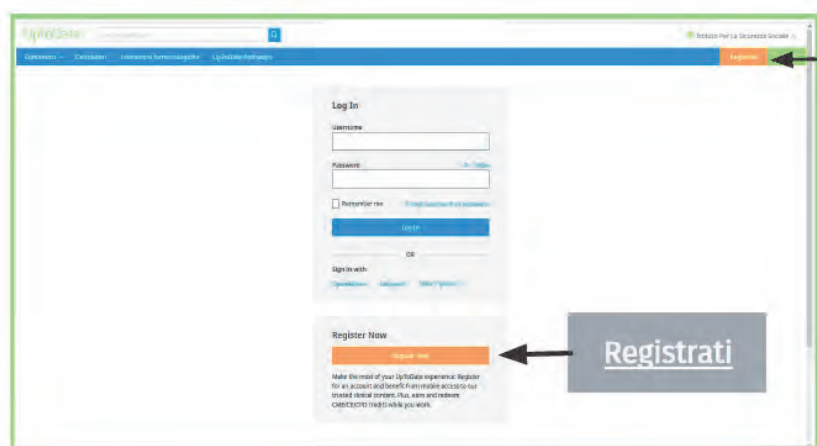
UpToDate

Istituto Per La Sicurezza Sociale

Contenuti Calcolatori Interazioni farmacologiche UpToDate Pathways

Registrati

Log In

Username

Password

Remember me

Log In

OR

Sign in with:

Register Now

Register Now

Make the most of your UpToDate experience: Register for an account and benefit from mobile access to our trusted clinical content. Plus, earn and redeem CME/CE/CPD credits while you work.

Registrati